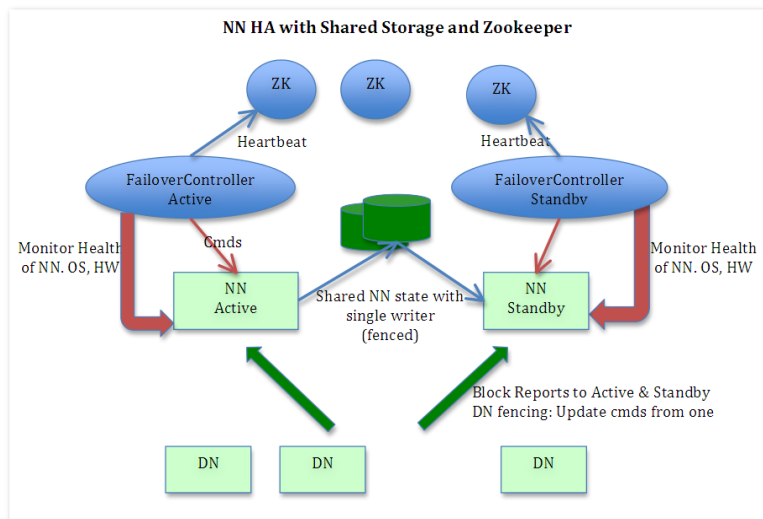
NN HA with Shared Storage and Zookeeper

ZK

ZK

ZK

Heartbeat

Heartbeat

FailoverController Active

FailoverController Standby

Monitor Health of NN. OS, HW

Cmds

NN Active

Shared NN state with single writer (fenced)

NN Standby

Monitor Health of NN. OS, HW

Block Reports to Active & Standby
DN fencing: Update cmds from one

DN

DN

DN